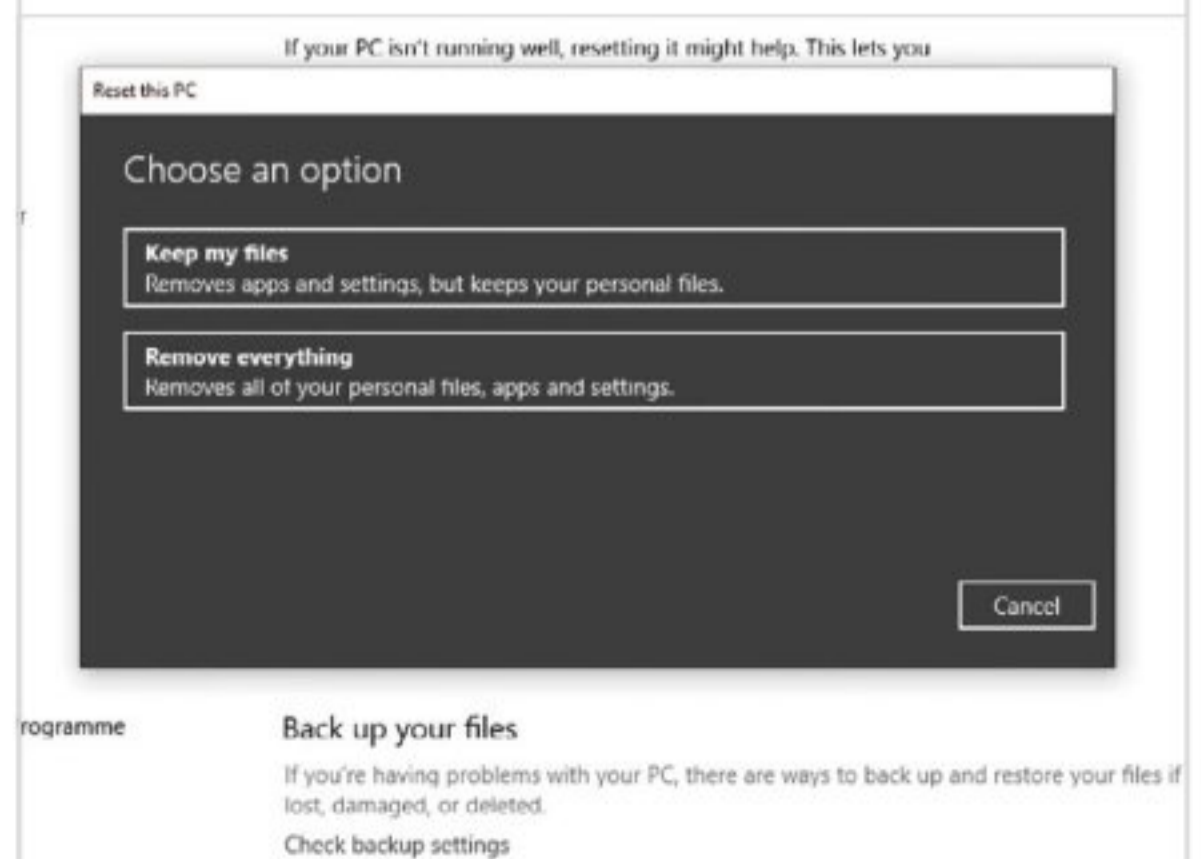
If your PC isn't running well, resetting it might help. This lets you

Reset this PC

Choose an option

r

Keep my files
Removes apps and settings, but keeps your personal files.

Remove everything
Removes all of your personal files, apps and settings.

Cancel

rogramme

Back up your files

If you're having problems with your PC, there are ways to back up and restore your files if lost, damaged, or deleted.

Check backup settings